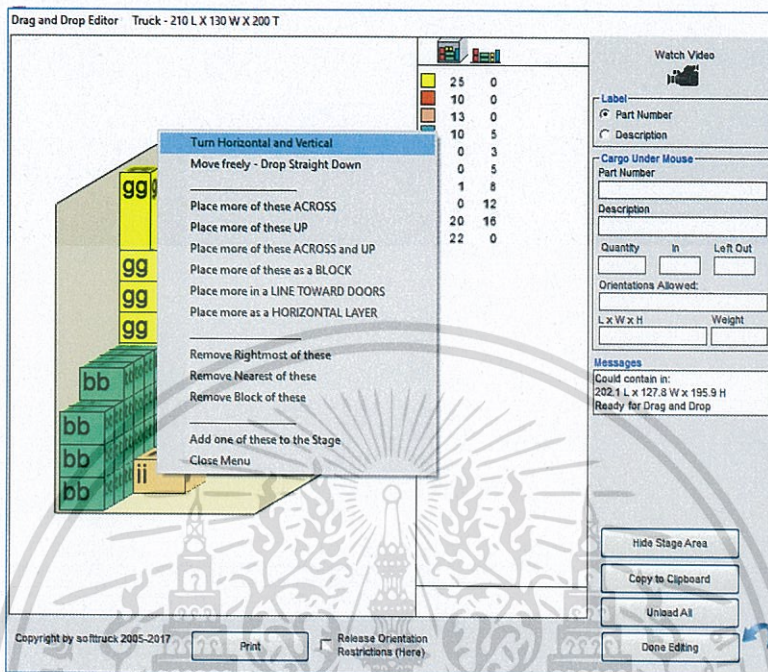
Drag and Drop Editor Truck - 210 L X 130 W X 200 T

| | |
|---|---|
| 25 | 0 |
| 10 | 0 |
| 13 | 0 |
| 10 | 5 |
| 0 | 3 |
| 0 | 5 |
| 1 | 8 |
| 0 | 12 |
| 20 | 16 |
| 22 | 0 |

gg gg gg gg bb bb bb bb ii

Turn Horizontal and Vertical
Move freely - Drop Straight Down
Place more of these ACROSS
Place more of these UP
Place more of these ACROSS and UP
Place more of these as a BLOCK
Place more in a LINE TOWARD DOORS
Place more as a HORIZONTAL LAYER
Remove Rightmost of these
Remove Nearest of these
Remove Block of these
Add one of these to the Stage
Close Menu

Watch Video

Label
Part Number
Description

Cargo Under Mouse
Part Number
Description
Quantity In Left Out
Orientations Allowed:
L x W x H Weight

Messages
Could contain in:
202.1 L x 127.8 W x 195.9 H
Ready for Drag and Drop

Hide Stage Area
Copy to Clipboard
Unload All
Done Editing

Copyright by softtruck 2005-2017
Print
Release Orientation Restrictions (Here)